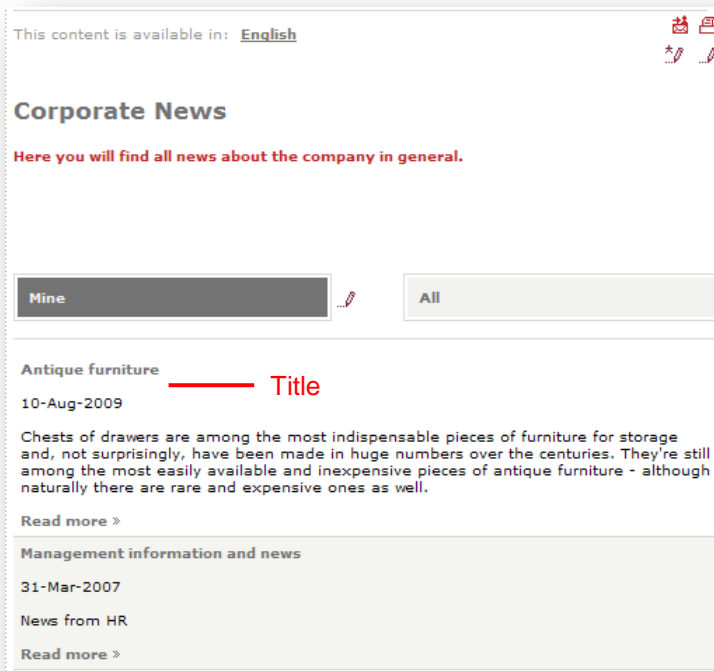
This content is available in: English

Corporate News

Here you will find all news about the company in general.

Mine

All

Antique furniture

Title

10-Aug-2009

Chests of drawers are among the most indispensable pieces of furniture for storage and, not surprisingly, have been made in huge numbers over the centuries. They're still among the most easily available and inexpensive pieces of antique furniture - although naturally there are rare and expensive ones as well.

Read more »

Management information and news

31-Mar-2007

News from HR

Read more »